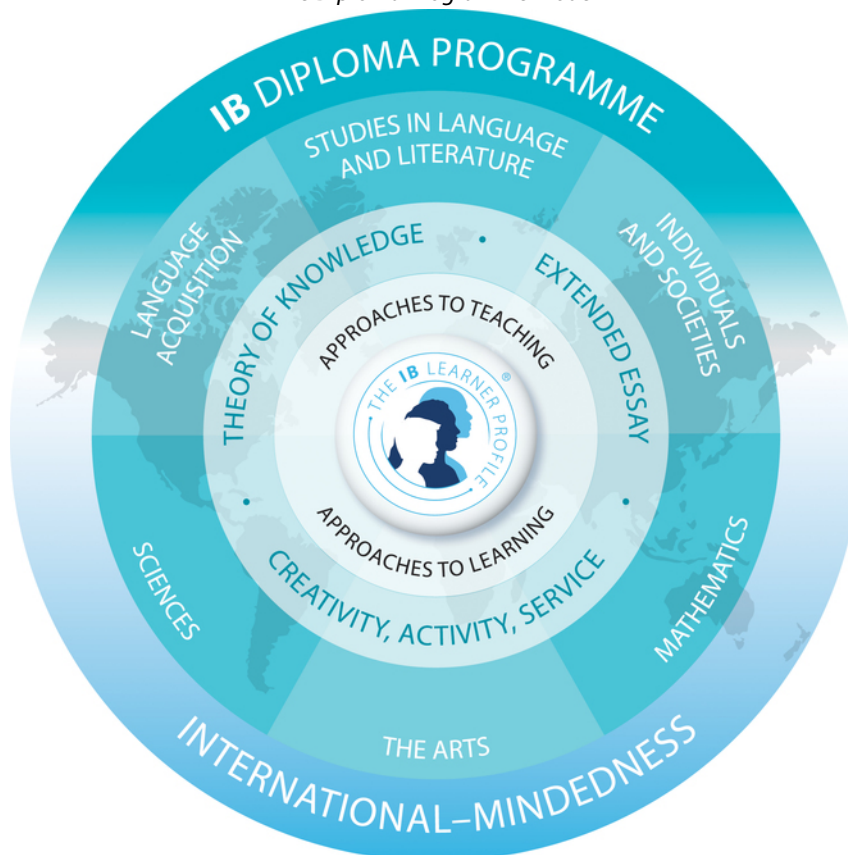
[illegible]

IB DIPLOMA PROGRAMME

STUDIES IN LANGUAGE AND LITERATURE

LANGUAGE ACQUISITION

INDIVIDUALS AND SOCIETIES

THEORY OF KNOWLEDGE

EXTENDED ESSAY

APPROACHES TO TEACHING

THE IB LEARNER PROFILE®

APPROACHES TO LEARNING

CREATIVITY, ACTIVITY, SERVICE

SCIENCES

MATHEMATICS

THE ARTS

INTERNATIONAL–MINDEDNESS